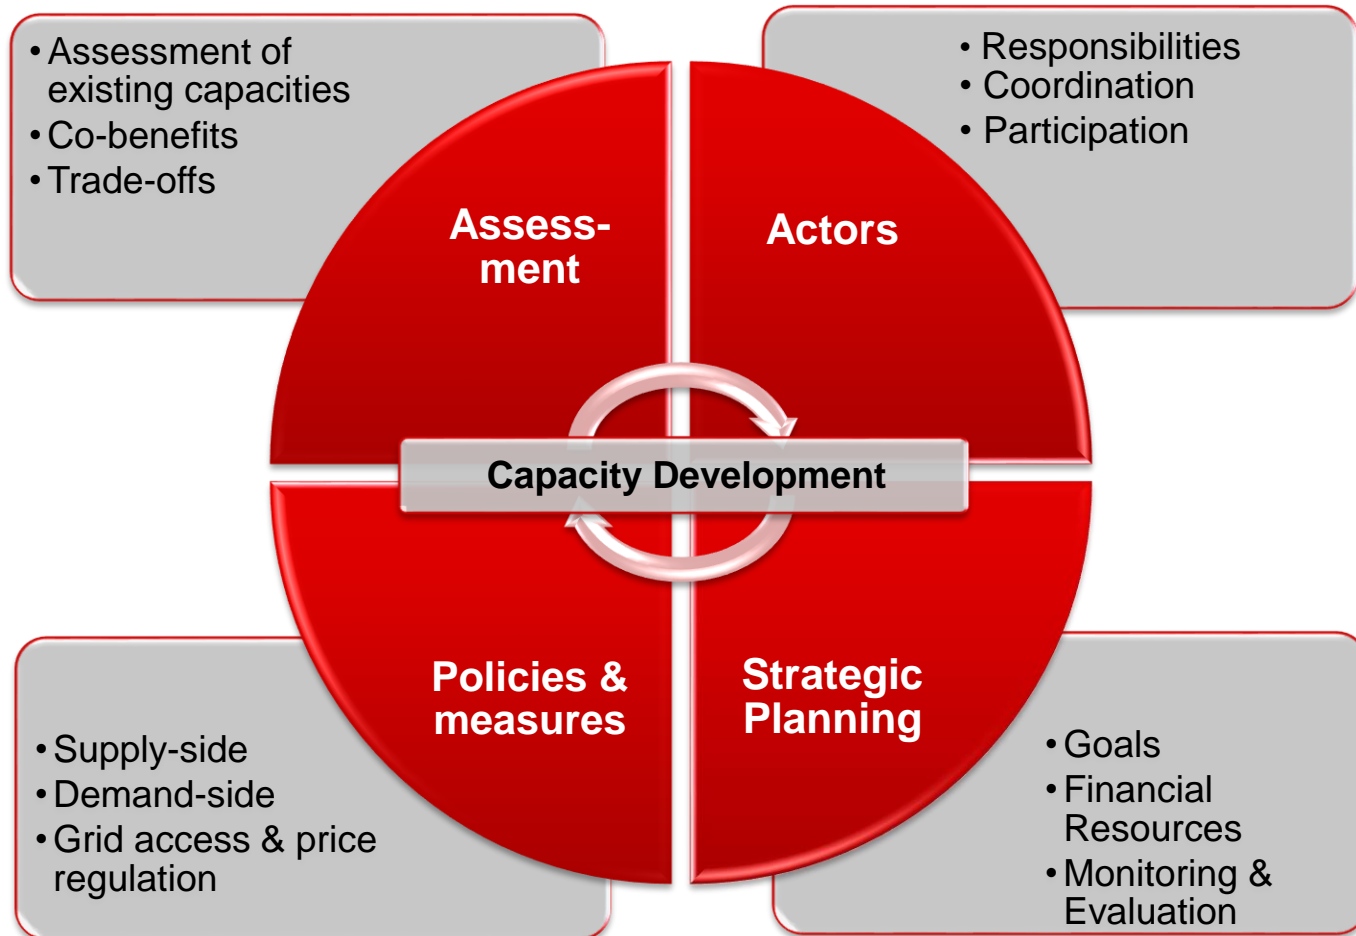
• Assessment of existing capacities
• Co-benefits
• Trade-offs

• Responsibilities
• Coordination
• Participation

Assessment

Actors

Capacity Development

Policies & measures

Strategic Planning

• Supply-side
• Demand-side
• Grid access & price regulation

• Goals
• Financial Resources
• Monitoring & Evaluation